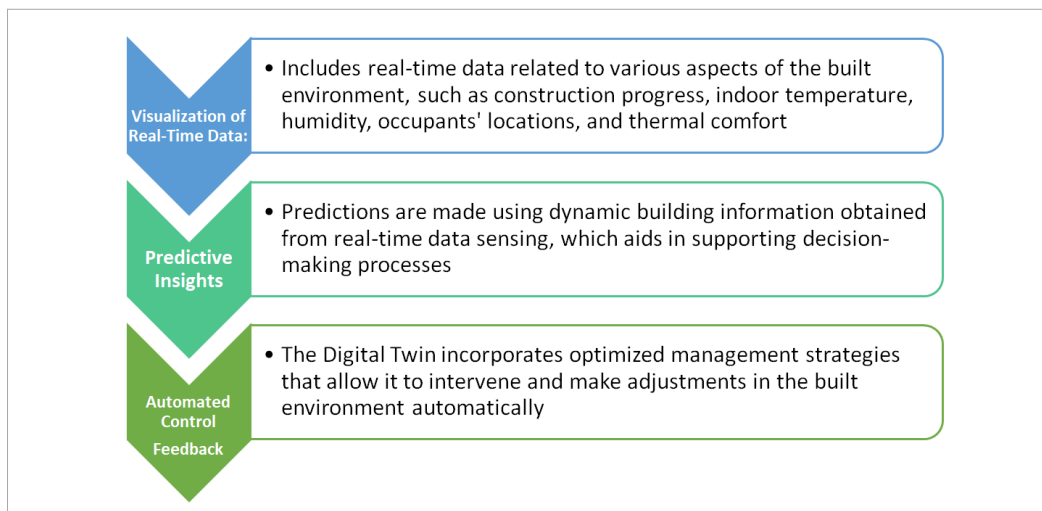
Visualization of Real-Time Data:

• Includes real-time data related to various aspects of the built environment, such as construction progress, indoor temperature, humidity, occupants' locations, and thermal comfort

Predictive Insights

• Predictions are made using dynamic building information obtained from real-time data sensing, which aids in supporting decision-making processes

Automated Control Feedback

• The Digital Twin incorporates optimized management strategies that allow it to intervene and make adjustments in the built environment automatically